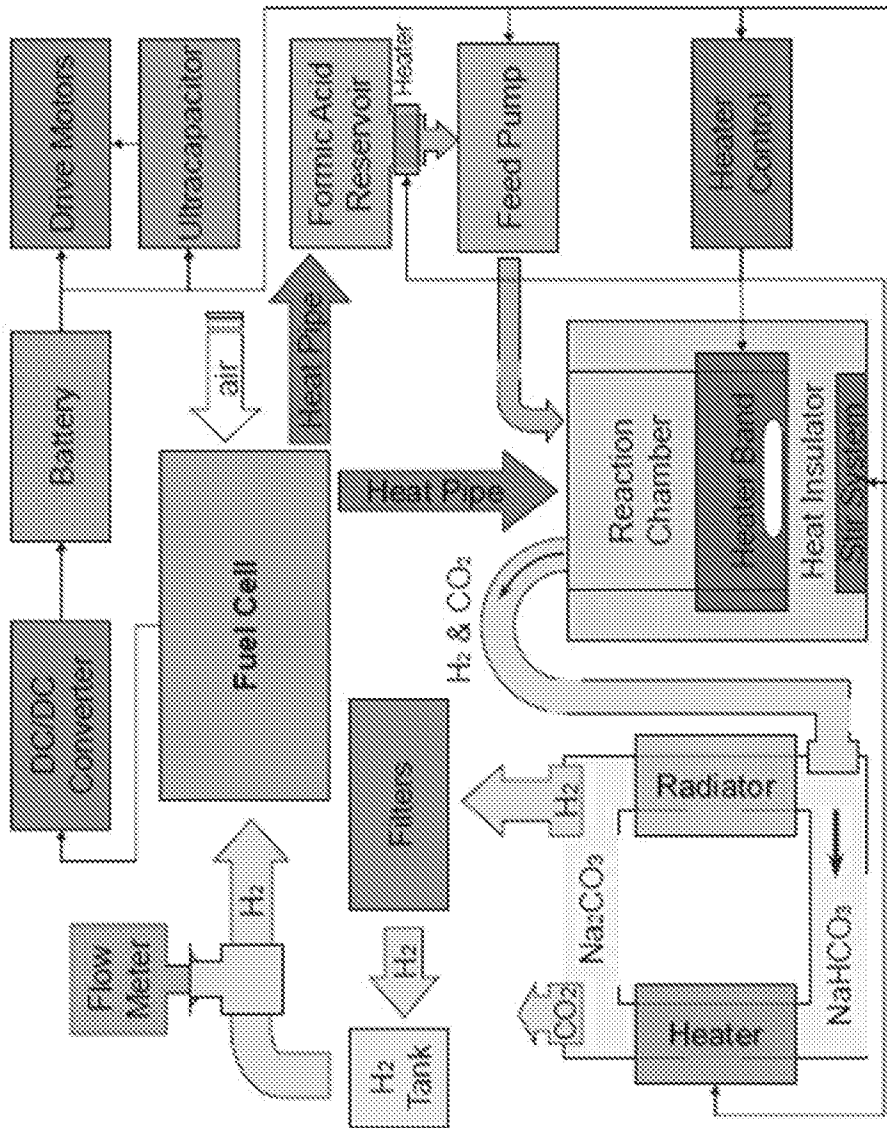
Drive Motors
Ultracapacitor
Formic Acid Reservoir
Heater
Feed Pump
Heater Control
Battery
DC/DC Converter
air
Heat Pipe
Fuel Cell
Heat Pipe
Reaction Chamber
Heater Band
Heat Insulator
Stir System
$H_2$ & $CO_2$
Filters
$H_2$
Radiator
Flow Meter
$H_2$
$H_2$
$H_2$ Tank
$Na_2CO_3$
$CO_2$
Heater
$NaHCO_3$